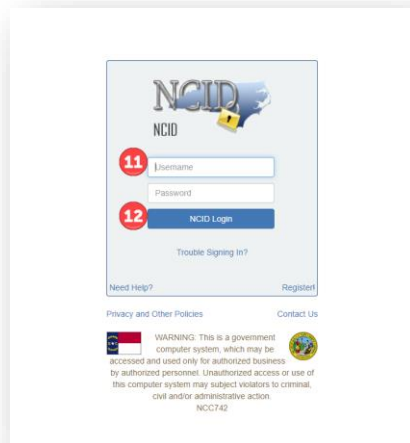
NCID

NCID

11

Username

Password

12

NCID Login

Trouble Signing In?

Need Help?

Register!

Privacy and Other Policies

Contact Us

WARNING: This is a government computer system, which may be accessed and used only for authorized business by authorized personnel. Unauthorized access or use of this computer system may subject violators to criminal, civil and/or administrative action.

NCC742